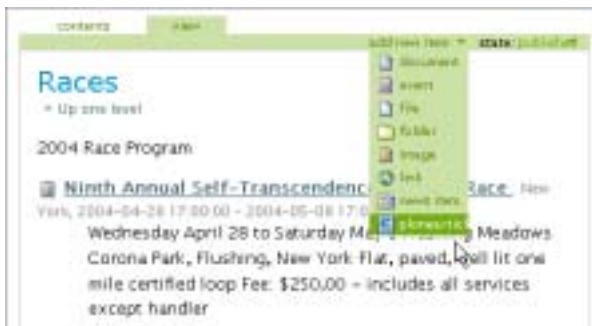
contents view

add new item ▾ state: published

document
event
file
folder
image
link
news item
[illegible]

Races

Up one level

2004 Race Program

Ninth Annual Self-Transcendenc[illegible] Race New York, 2004-04-28 17:00:00 - 2004-05-08 17:0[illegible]

Wednesday April 28 to Saturday Ma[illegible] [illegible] Meadows Corona Park, Flushing, New York Flat, paved, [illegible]ll lit one mile certified loop Fee: $250.00 - includes all services except handler